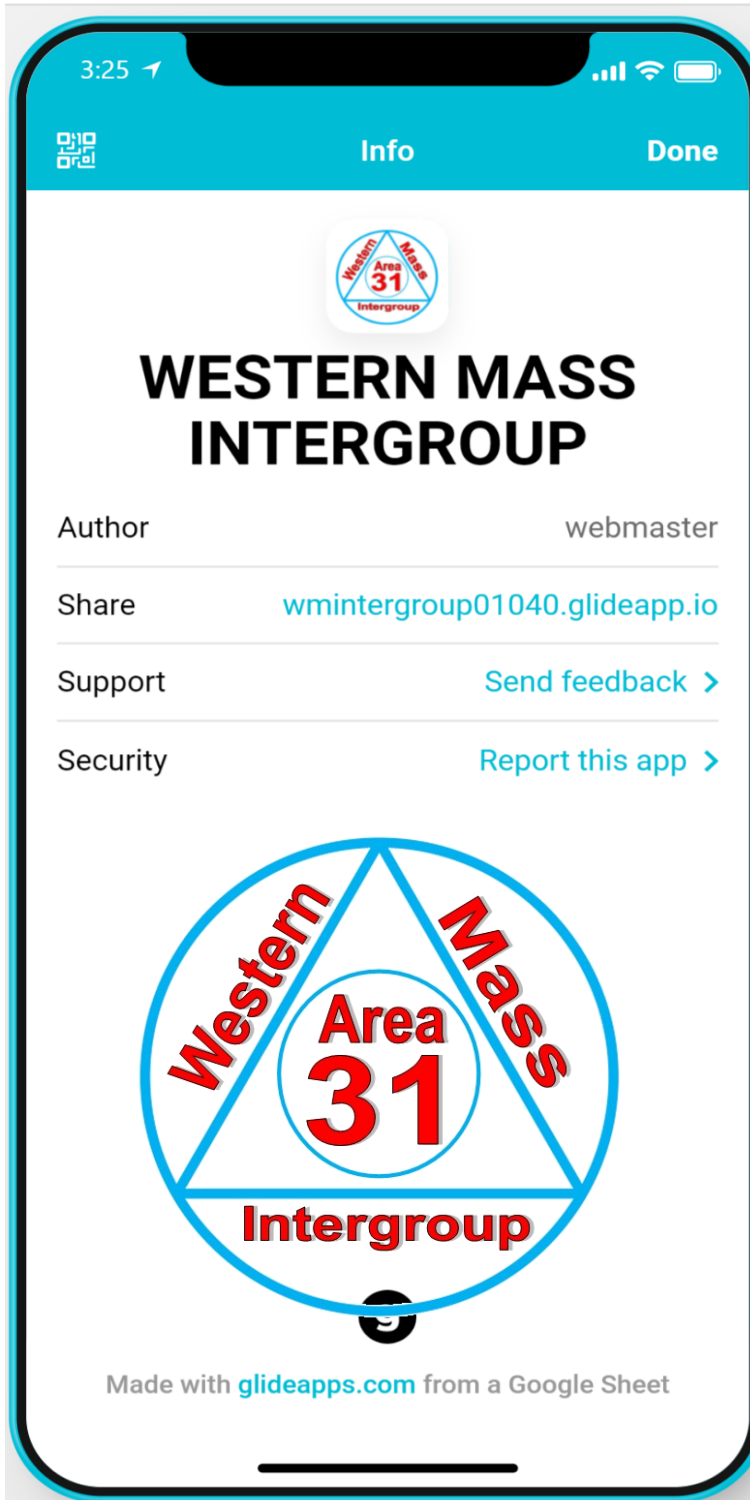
3:25

Info

Done

Western Mass Area 31 Intergroup

WESTERN MASS INTERGROUP

Author webmaster

Share wmintergroup01040.glideapp.io

Support Send feedback >

Security Report this app >

Western Mass Area 31 Intergroup

Made with glideapps.com from a Google Sheet